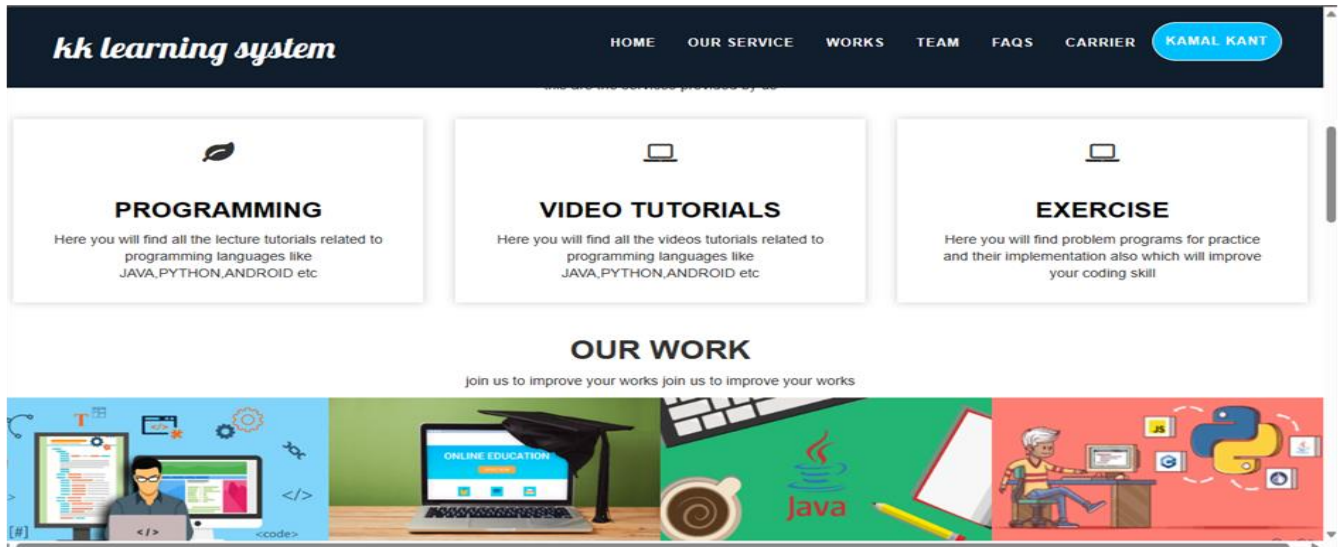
kk learning system

HOME OUR SERVICE WORKS TEAM FAQS CARRIER KAMAL KANT

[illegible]

PROGRAMMING

Here you will find all the lecture tutorials related to programming languages like JAVA,PYTHON,ANDROID etc

VIDEO TUTORIALS

Here you will find all the videos tutorials related to programming languages like JAVA,PYTHON,ANDROID etc

EXERCISE

Here you will find problem programs for practice and their implementation also which will improve your coding skill

OUR WORK

join us to improve your works join us to improve your works

</>

[#]

</>

<code>

ONLINE EDUCATION

Java

JS